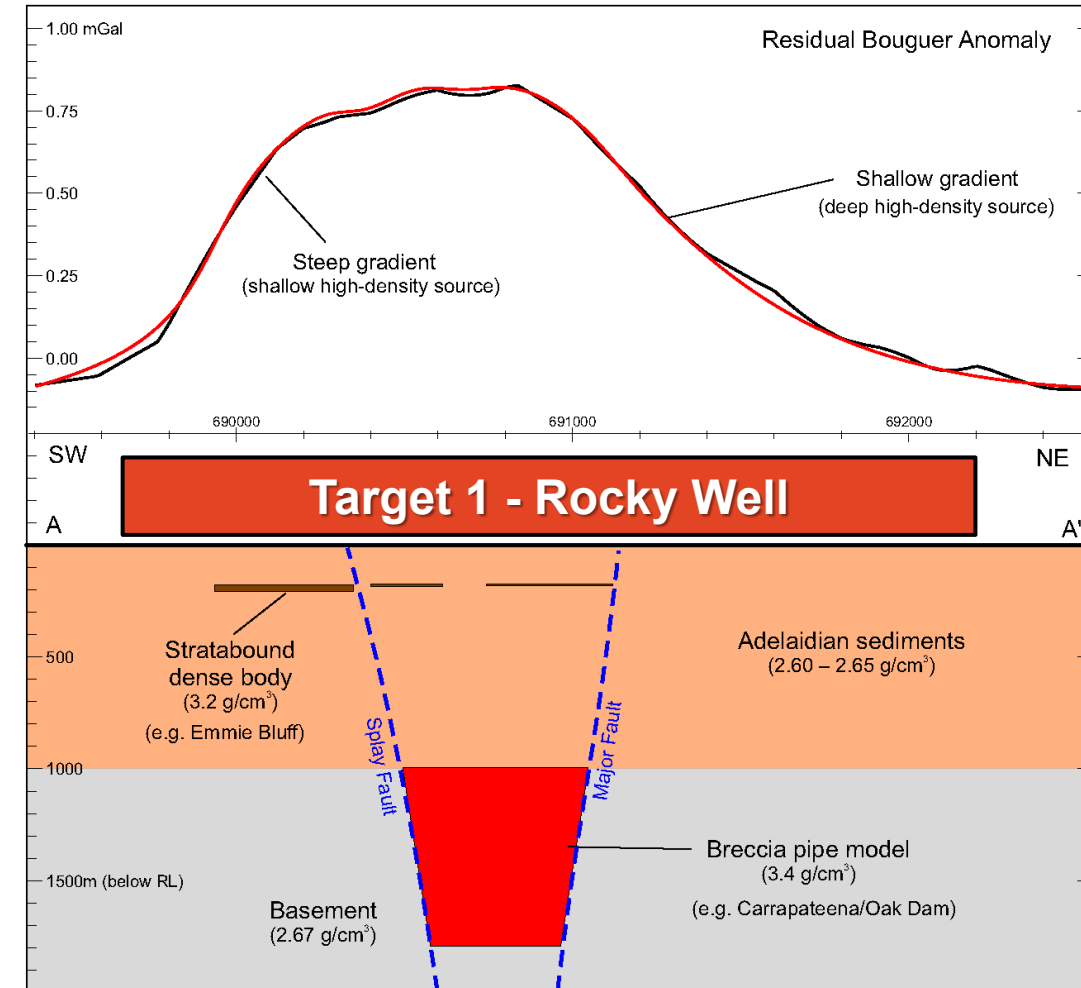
1.00 mGal

Residual Bouguer Anomaly

0.75

0.50

0.25

0.00

Shallow gradient
(deep high-density source)

Steep gradient
(shallow high-density source)

690000

691000

692000

SW

NE

A

A'

Target 1 - Rocky Well

500

1000

1500m (below RL)

Stratabound dense body
(3.2 g/cm$^3$)
(e.g. Emmie Bluff)

Splay Fault

Major Fault

Adelaidian sediments
(2.60 – 2.65 g/cm$^3$)

Breccia pipe model
(3.4 g/cm$^3$)
(e.g. Carrapateena/Oak Dam)

Basement
(2.67 g/cm$^3$)